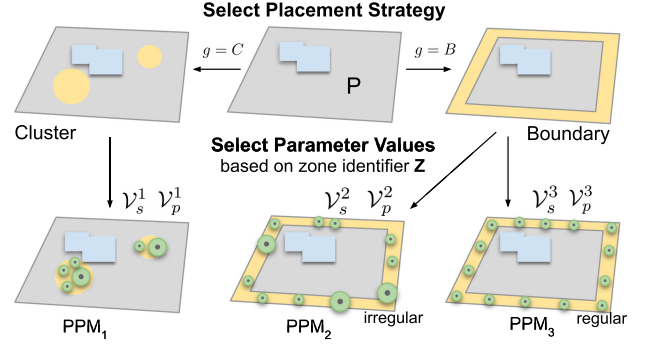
Select Placement Strategy

$g = C$

$g = B$

P

Cluster

Boundary

Select Parameter Values
based on zone identifier **Z**

$\mathcal{V}_s^1$ $\mathcal{V}_p^1$

$\mathcal{V}_s^2$ $\mathcal{V}_p^2$

$\mathcal{V}_s^3$ $\mathcal{V}_p^3$

PPM$_1$

PPM$_2$

irregular

PPM$_3$

regular